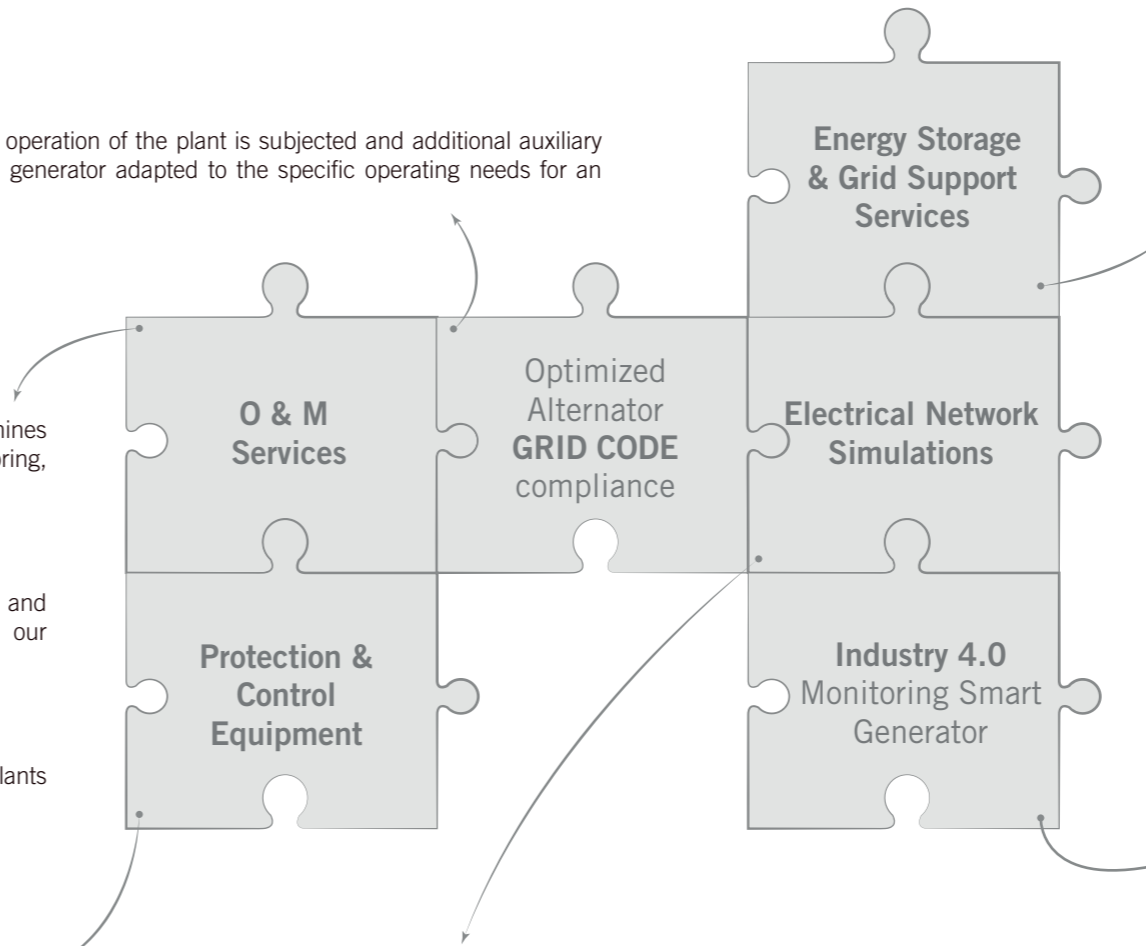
operation of the plant is subjected and additional auxiliary generator adapted to the specific operating needs for an

hines
oring,

and
our

lants

Energy Storage & Grid Support Services

O & M Services

Optimized Alternator GRID CODE compliance

Electrical Network Simulations

Protection & Control Equipment

Industry 4.0 Monitoring Smart Generator